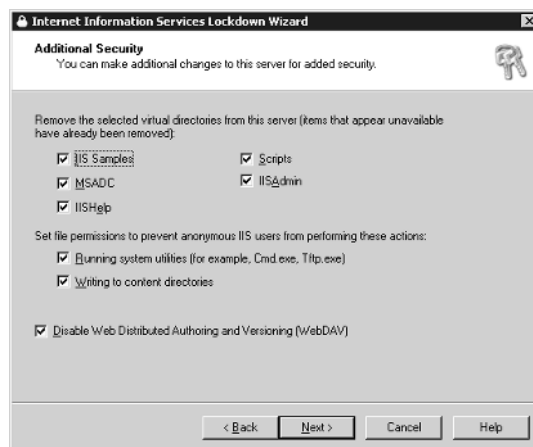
Internet Information Services Lockdown Wizard

Additional Security
You can make additional changes to this server for added security.

Remove the selected virtual directories from this server (items that appear unavailable have already been removed):

IIS Samples
Scripts
MSADC
IISAdmin
IISHelp

Set file permissions to prevent anonymous IIS users from performing these actions:

Running system utilities (for example, Cmd.exe, Tftp.exe)
Writing to content directories

Disable Web Distributed Authoring and Versioning (WebDAV)

< Back
Next >
Cancel
Help